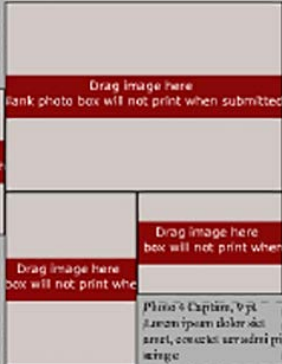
Drag image here
llank photo box will not print when submitted

Drag image here
box will not print whe

Drag image here
box will not print when

Photo 4 Caption, 9 pt
Lorem ipsum dolor sit
amet, consetet sarradmi pri
scings